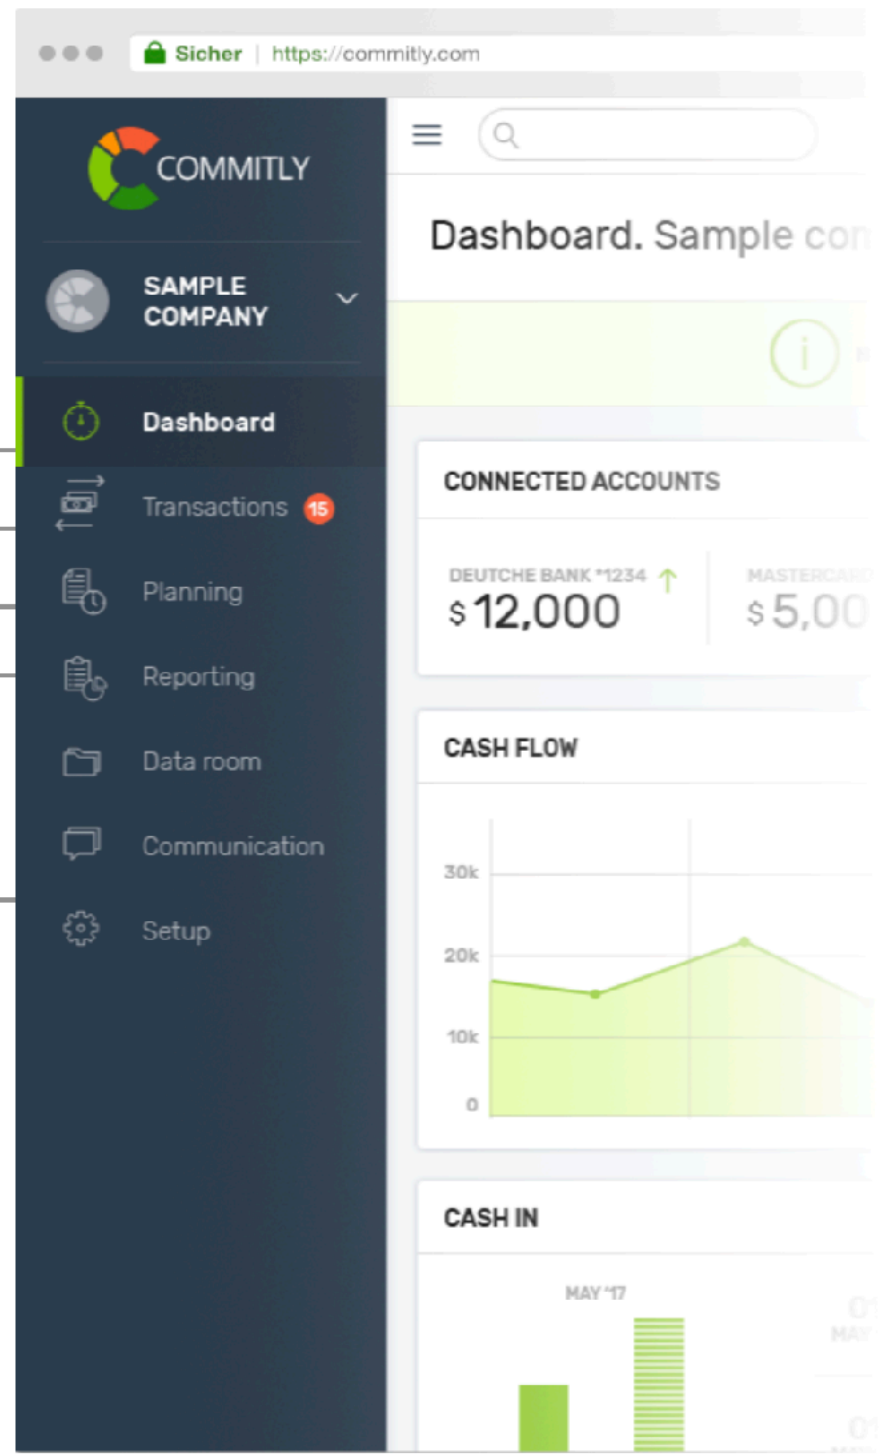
Sicher | https://commitly.com

COMMITLY

SAMPLE COMPANY

Dashboard

Transactions 15

Planning

Reporting

Data room

Communication

Setup

Dashboard. Sample co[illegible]

CONNECTED ACCOUNTS

DEUTCHE BANK *1234
$ 12,000

MASTERCAR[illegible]
$ 5,00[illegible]

CASH FLOW

30k
20k
10k
0

CASH IN

MAY '17

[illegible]